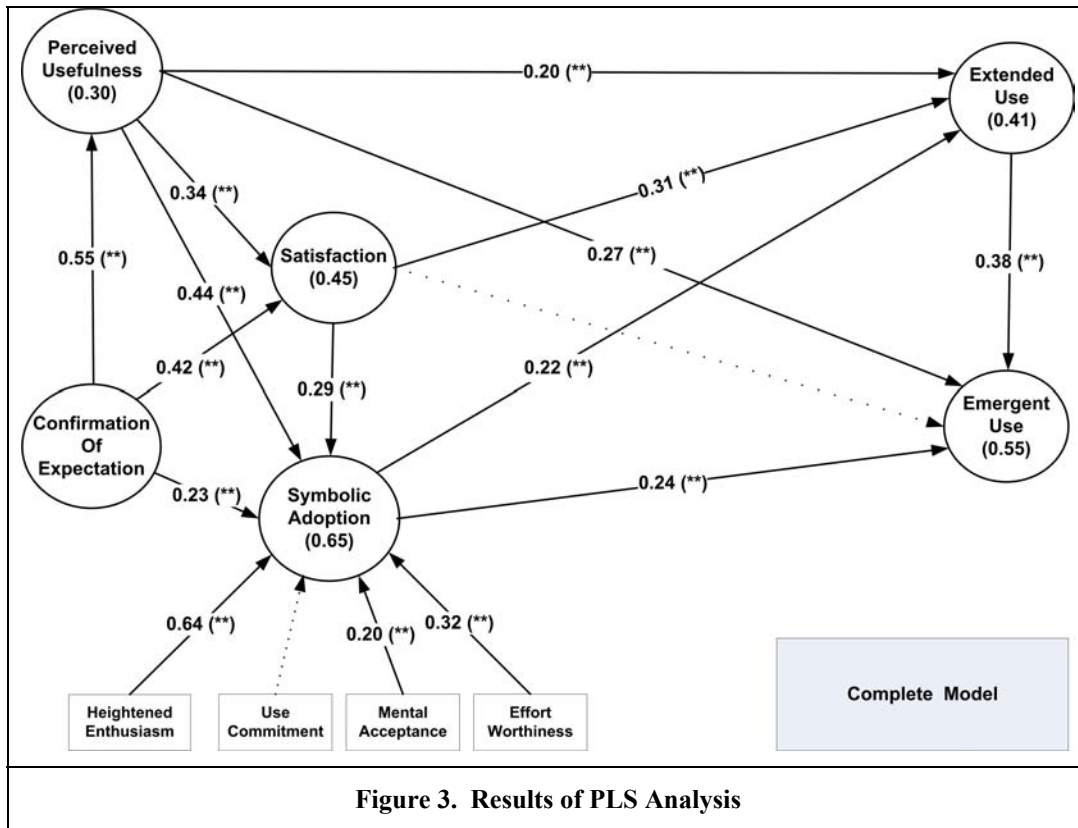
Perceived Usefulness (0.30)

0.20 (**)

Extended Use (0.41)

0.34 (**)

0.31 (**)

0.55 (**)

Satisfaction (0.45)

0.27 (**)

0.38 (**)

0.44 (**)

0.42 (**)

0.29 (**)

0.22 (**)

Confirmation Of Expectation

Emergent Use (0.55)

0.23 (**)

Symbolic Adoption (0.65)

0.24 (**)

0.64 (**)

0.20 (**)

0.32 (**)

Heightened Enthusiasm

Use Commitment

Mental Acceptance

Effort Worthiness

Complete Model

Figure 3. Results of PLS Analysis